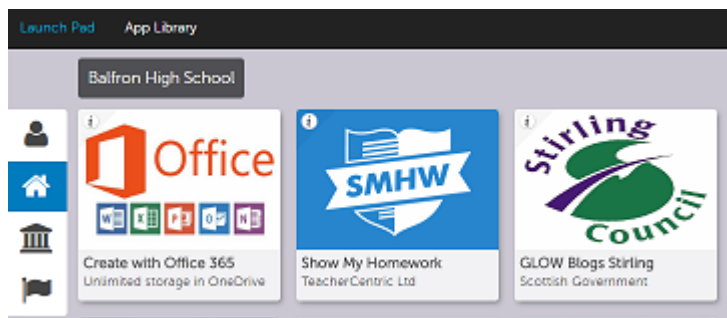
Launch Pad App Library

Balfron High School

i
Office
W X P O N
Create with Office 365
Unlimited storage in OneDrive

i
SMHW
Show My Homework
TeacherCentric Ltd

i
Stirling Council
GLOW Blogs Stirling
Scottish Government